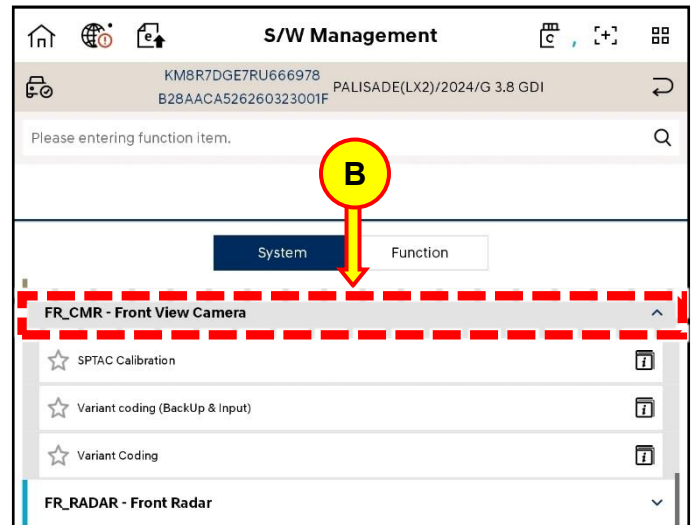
S/W Management

KM8R7DGE7RU666978
B28AACA526260323001F
PALISADE(LX2)/2024/G 3.8 GDI

Please entering function item.

B

System
Function

FR_CMR - Front View Camera

SPTAC Calibration

Variant coding (BackUp & Input)

Variant Coding

FR_RADAR - Front Radar